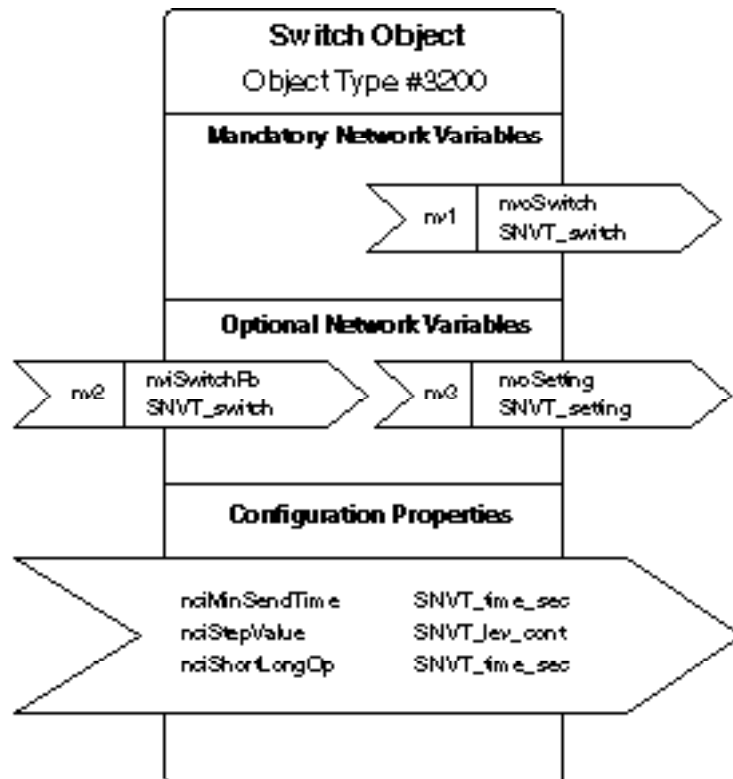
Switch Object
Object Type #3200

Mandatory Network Variables

nv1 nvoSwitch SNVT_switch

Optional Network Variables

nv2 nviSwitchFb SNVT_switch

nv3 nvoSetting SNVT_setting

Configuration Properties

nciMinSendTime SNVT_time_sec
nciStepValue SNVT_lev_cont
nciShortLongOp SNVT_time_sec